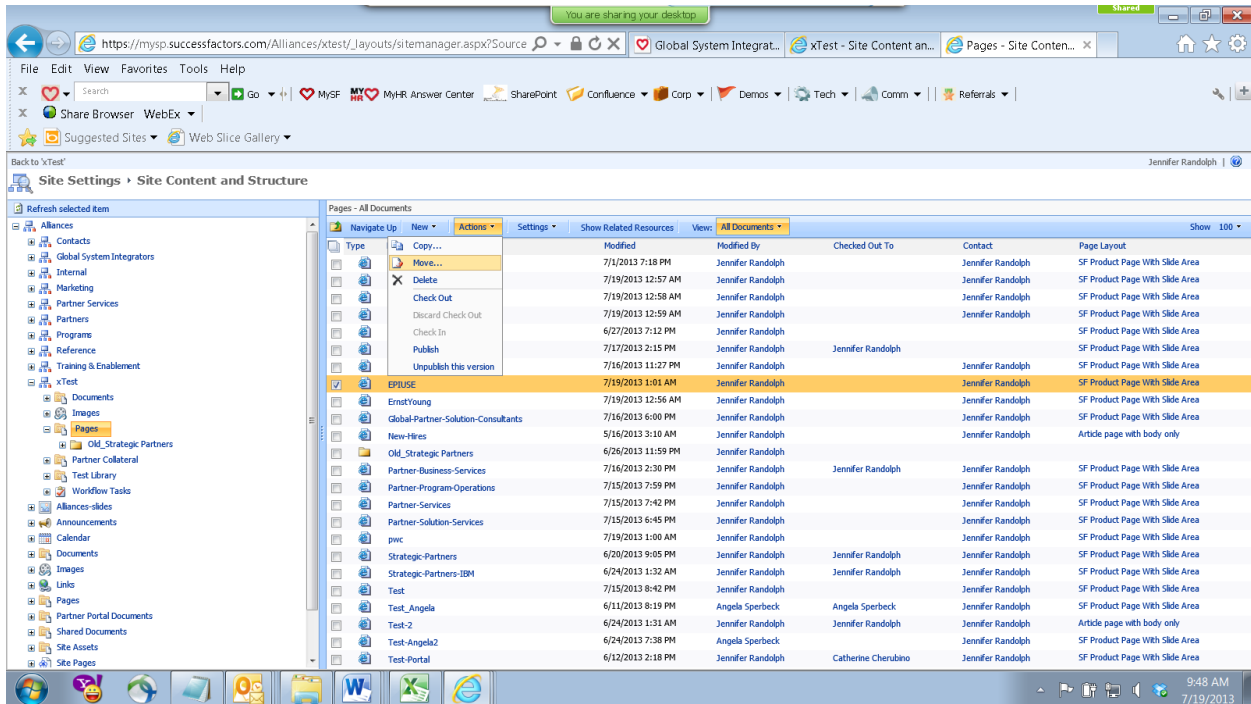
You are sharing your desktop

Shared

https://mysp.successfactors.com/Alliances/xtest/_layouts/sitemanager.aspx?Source

Global System Integrat...

xTest - Site Content an...

Pages - Site Conten...

File Edit View Favorites Tools Help

Search

Go

MySF

MyHR Answer Center

SharePoint

Confluence

Corp

Demos

Tech

Comm

Referrals

Share Browser WebEx

Suggested Sites

Web Slice Gallery

Back to 'xTest'

Jennifer Randolph |

Site Settings › Site Content and Structure

Refresh selected item

Alliances
Contacts
Global System Integrators
Internal
Marketing
Partner Services
Partners
Programs
Reference
Training & Enablement
xTest
Documents
Images
Pages
Old_Strategic Partners
Partner Collateral
Test Library
Workflow Tasks
Alliances-slides
Announcements
Calendar
Documents
Images
Links
Pages
Partner Portal Documents
Shared Documents
Site Assets
Site Pages

Pages - All Documents

Navigate Up New Actions Settings Show Related Resources View: All Documents Show 100

Copy...
Move...
Delete
Check Out
Discard Check Out
Check In
Publish
Unpublish this version

| Type | Name | Modified | Modified By | Checked Out To | Contact | Page Layout |
|---|---|---|---|---|---|---|
| | | 7/1/2013 7:18 PM | Jennifer Randolph | | Jennifer Randolph | SF Product Page With Slide Area |
| | | 7/19/2013 12:57 AM | Jennifer Randolph | | Jennifer Randolph | SF Product Page With Slide Area |
| | | 7/19/2013 12:58 AM | Jennifer Randolph | | Jennifer Randolph | SF Product Page With Slide Area |
| | | 7/19/2013 12:59 AM | Jennifer Randolph | | Jennifer Randolph | SF Product Page With Slide Area |
| | | 6/27/2013 7:12 PM | Jennifer Randolph | | | SF Product Page With Slide Area |
| | | 7/17/2013 2:15 PM | Jennifer Randolph | Jennifer Randolph | | SF Product Page With Slide Area |
| | | 7/16/2013 11:27 PM | Jennifer Randolph | | Jennifer Randolph | SF Product Page With Slide Area |
| | EPIUSE | 7/19/2013 1:01 AM | Jennifer Randolph | | Jennifer Randolph | SF Product Page With Slide Area |
| | ErnstYoung | 7/19/2013 12:56 AM | Jennifer Randolph | | Jennifer Randolph | SF Product Page With Slide Area |
| | Global-Partner-Solution-Consultants | 7/16/2013 6:00 PM | Jennifer Randolph | | Jennifer Randolph | SF Product Page With Slide Area |
| | New-Hires | 5/16/2013 3:10 AM | Jennifer Randolph | | Jennifer Randolph | Article page with body only |
| | Old_Strategic Partners | 6/26/2013 11:59 PM | Jennifer Randolph | | | |
| | Partner-Business-Services | 7/16/2013 2:30 PM | Jennifer Randolph | Jennifer Randolph | Jennifer Randolph | SF Product Page With Slide Area |
| | Partner-Program-Operations | 7/15/2013 7:59 PM | Jennifer Randolph | | Jennifer Randolph | SF Product Page With Slide Area |
| | Partner-Services | 7/15/2013 7:42 PM | Jennifer Randolph | | Jennifer Randolph | SF Product Page With Slide Area |
| | Partner-Solution-Services | 7/15/2013 6:45 PM | Jennifer Randolph | | Jennifer Randolph | SF Product Page With Slide Area |
| | pwc | 7/19/2013 1:00 AM | Jennifer Randolph | | Jennifer Randolph | SF Product Page With Slide Area |
| | Strategic-Partners | 6/20/2013 9:05 PM | Jennifer Randolph | Jennifer Randolph | Jennifer Randolph | SF Product Page With Slide Area |
| | Strategic-Partners-IBM | 6/24/2013 1:32 AM | Jennifer Randolph | Jennifer Randolph | Jennifer Randolph | SF Product Page With Slide Area |
| | Test | 7/15/2013 8:42 PM | Jennifer Randolph | | Jennifer Randolph | SF Product Page With Slide Area |
| | Test_Angela | 6/11/2013 8:19 PM | Angela Sperbeck | Angela Sperbeck | Jennifer Randolph | SF Product Page With Slide Area |
| | Test-2 | 6/24/2013 1:31 AM | Jennifer Randolph | Jennifer Randolph | Jennifer Randolph | Article page with body only |
| | Test-Angela2 | 6/24/2013 7:38 PM | Angela Sperbeck | | Jennifer Randolph | SF Product Page With Slide Area |
| | Test-Portal | 6/12/2013 2:18 PM | Jennifer Randolph | Catherine Cherubino | Jennifer Randolph | SF Product Page With Slide Area |

9:48 AM
7/19/2013